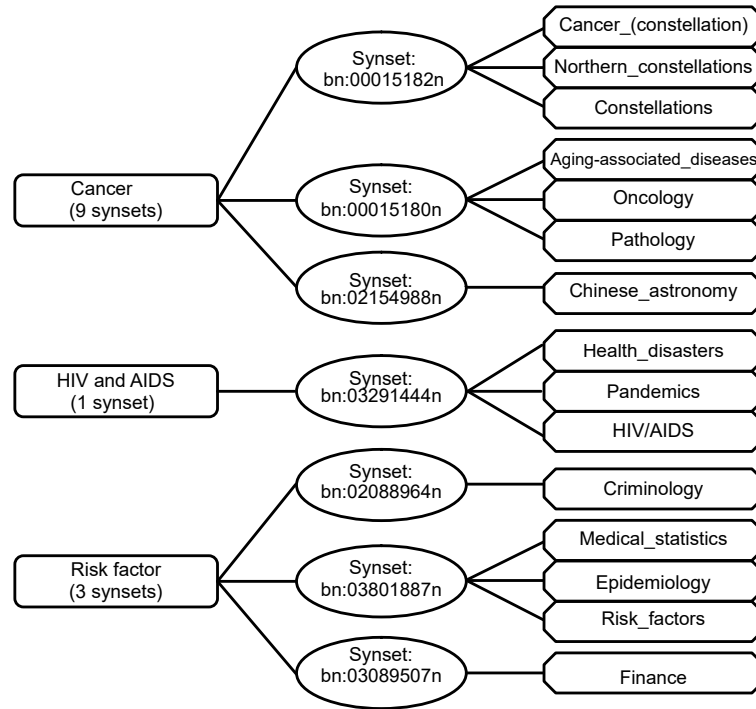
Cancer
(9 synsets)

Synset:
bn:00015182n

Cancer_(constellation)

Northern_constellations

Constellations

Synset:
bn:00015180n

Aging-associated_diseases

Oncology

Pathology

Synset:
bn:02154988n

Chinese_astronomy

HIV and AIDS
(1 synset)

Synset:
bn:03291444n

Health_disasters

Pandemics

HIV/AIDS

Risk factor
(3 synsets)

Synset:
bn:02088964n

Criminology

Synset:
bn:03801887n

Medical_statistics

Epidemiology

Risk_factors

Synset:
bn:03089507n

Finance